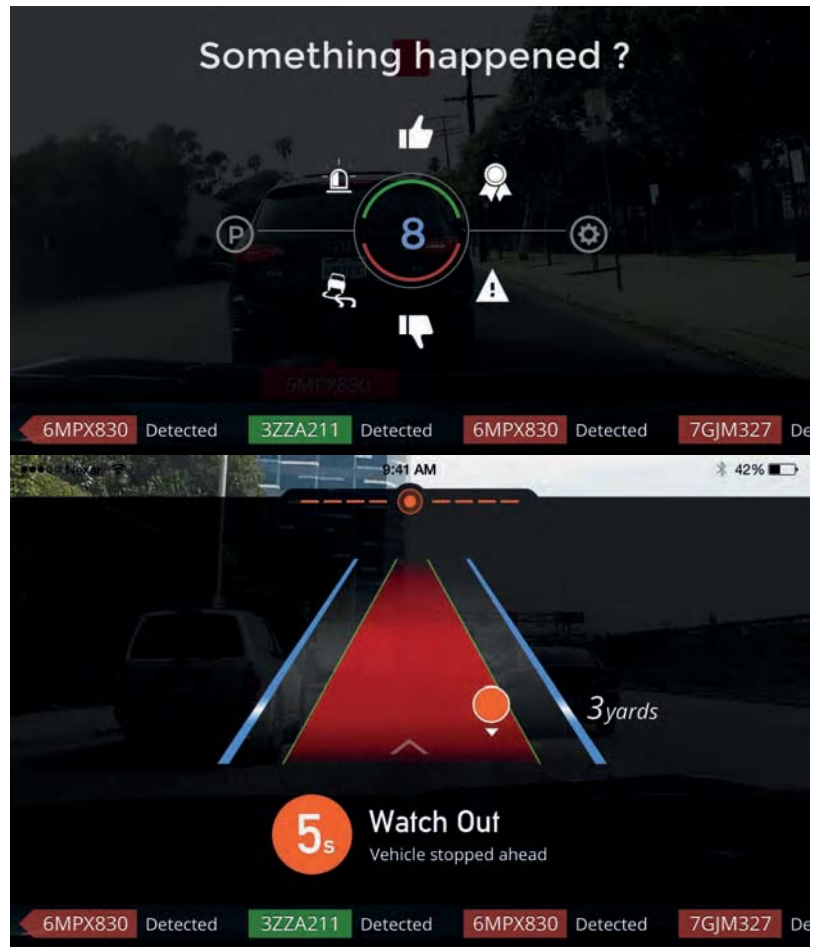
Something happened ?

P

8

5MPX830

6MPX830 Detected 3ZZA211 Detected 6MPX830 Detected 7GJM327 De

Nexar 9:41 AM 42%

3yards

5s Watch Out
Vehicle stopped ahead

6MPX830 Detected 3ZZA211 Detected 6MPX830 Detected 7GJM327 De